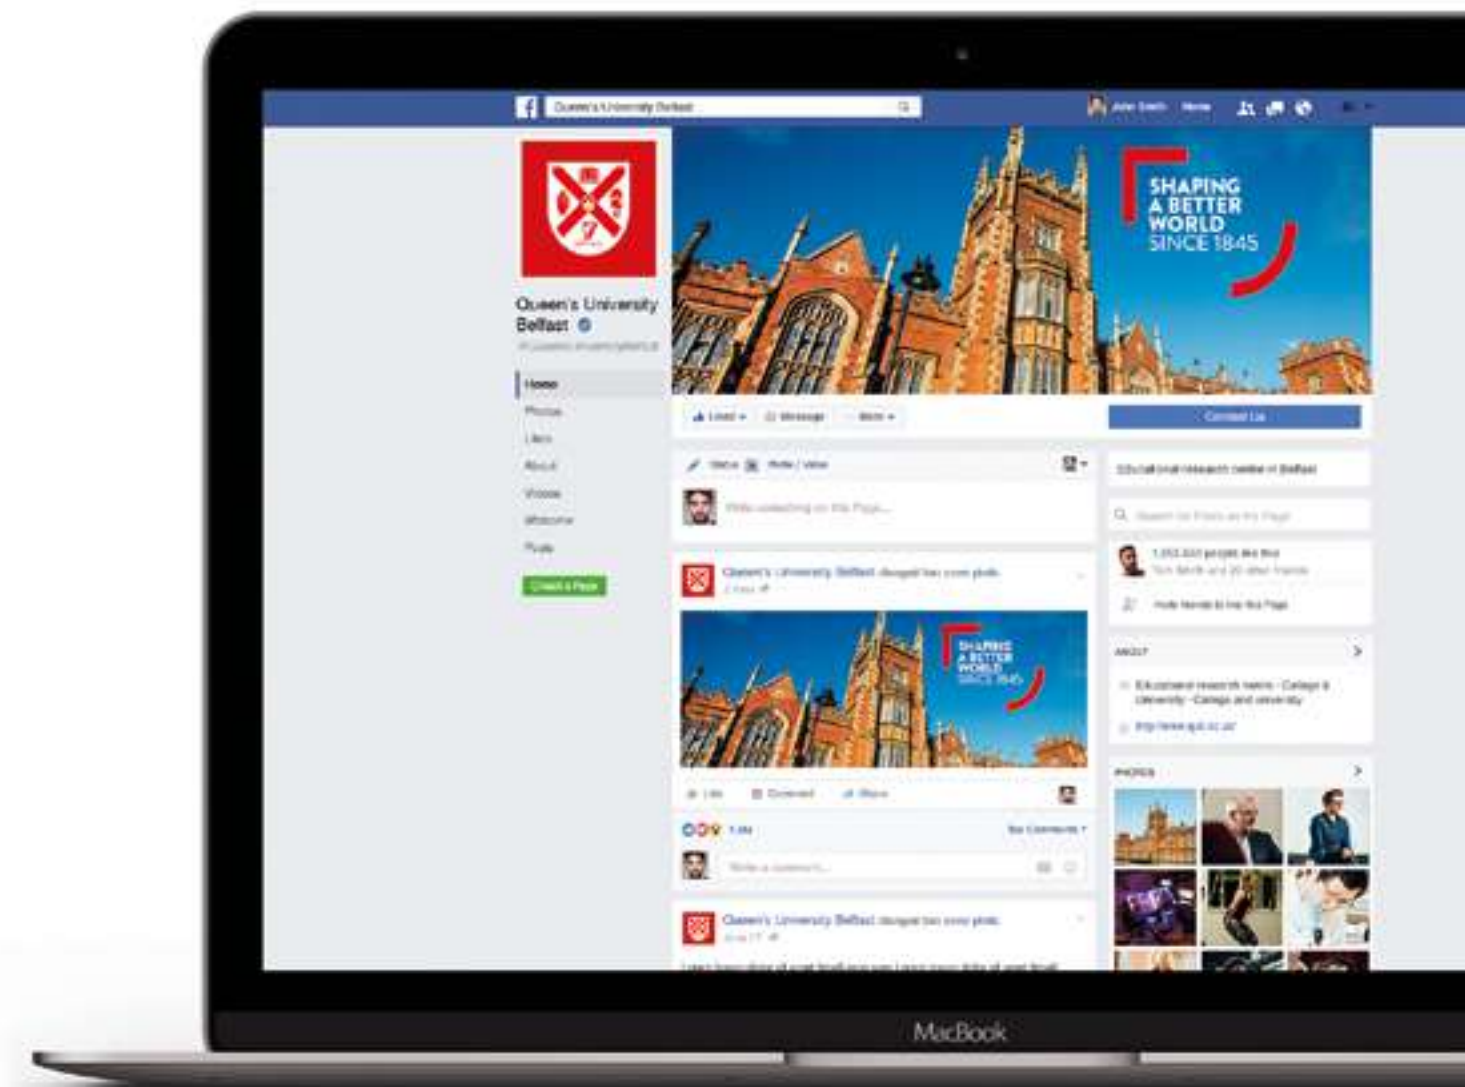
Queen's University Belfast

John Smith Home

SHAPING A BETTER WORLD SINCE 1845

Queen's University Belfast

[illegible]

Home
Photos
Likes
About
Videos
Welcome
Posts

Check a Page

Liked
Message
More

Contact Us

Status
Photo / Video

Write something on this Page...

Educational research centre in Belfast

Queen's University Belfast changed their cover photo.

SHAPING A BETTER WORLD SINCE 1845

Like
Comment
Share

Write a comment...

Queen's University Belfast changed their cover photo.

ABOUT

Educational research centre · College & University · College and university

http://www.qub.ac.uk

PHOTOS

MacBook